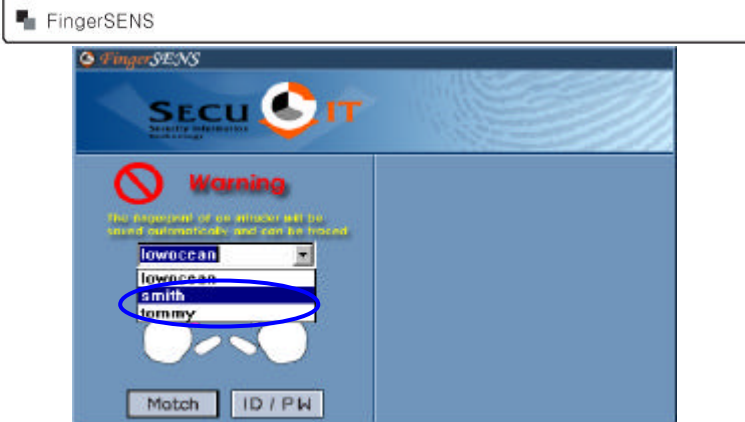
FingerSENS

FingerSENS

SECU IT

Security Information Technology

Warning

The fingerprint of an attacker will be saved automatically and can be traced

lowocean

lowocean

smith

tommy

Match

ID / PW